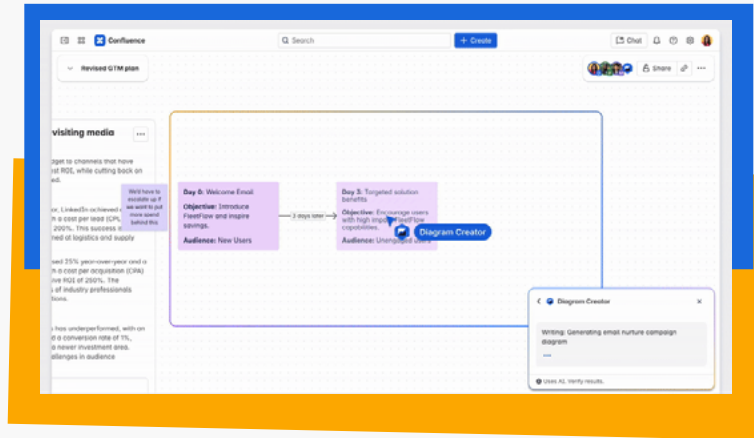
Confluence

Search

+ Create

Chat

Revised GTM plan

Share

visiting media

dget to channels that have st ROE, while cutting back on

e: LinkedIn achieved a cost per lead (CPL 200%. This success is ned of logistics and supply

sed 25% year-over-year and a cost per acquisition (CPA) ive ROI of 250%. The s of industry professionals ations.

has underperformed, with on a conversion rate of 1%, newer investment area. allenges in audience

We'd have to escalate up if we want to put more spend behind this.

Day 0: Welcome Email

Objective: Introduce FleetFlow and inspire savings.

Audience: New Users

3 days later

Day 3: Targeted solution benefits

Objective: Encourage users with high impact FleetFlow capabilities.

Audience: Unengaged users

Diagram Creator

Diagram Creator

Writing: Generating email nurture campaign diagram

Uses AI. Verify results.